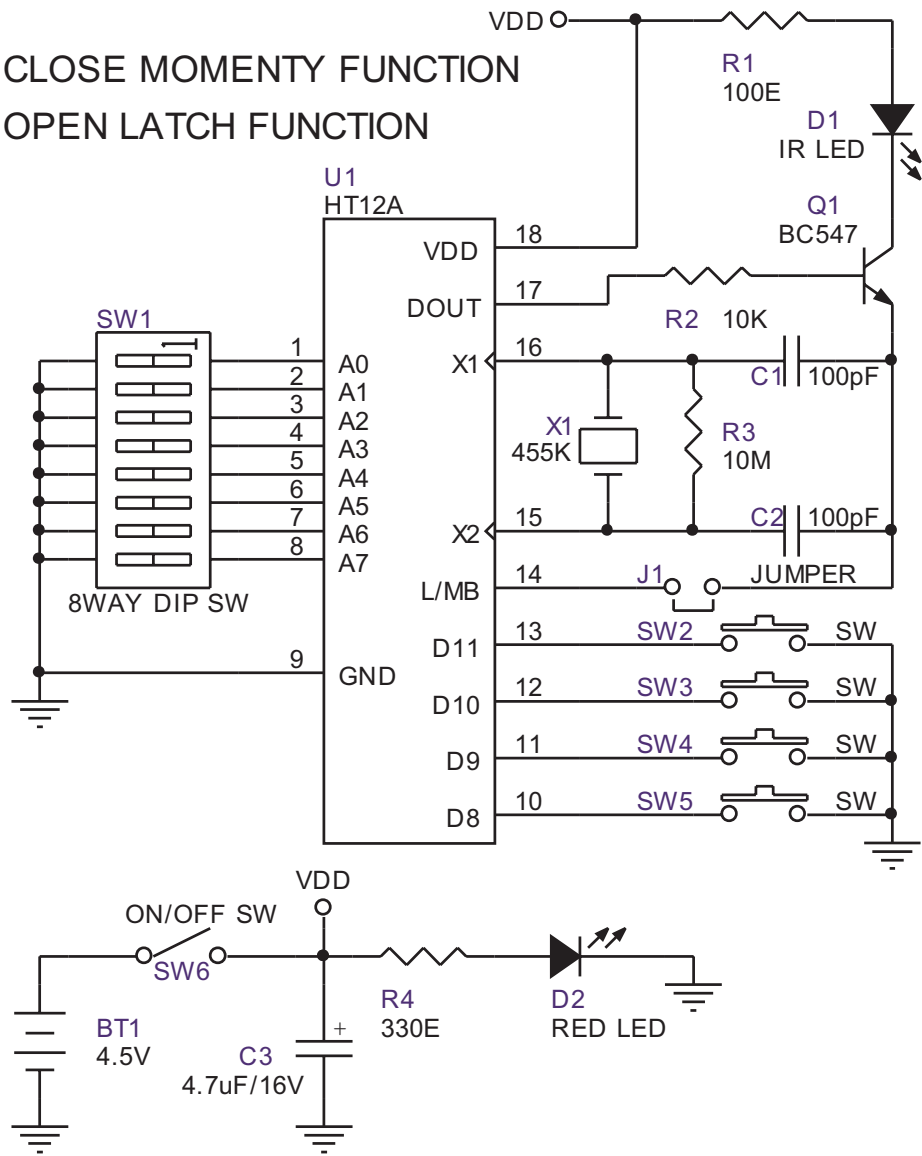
CLOSE MOMENTY FUNCTION
OPEN LATCH FUNCTION

VDD

R1
100E

D1
IR LED

Q1
BC547

U1
HT12A

VDD 18
DOUT 17
X1 16
X2 15
L/MB 14
D11 13
D10 12
D9 11
D8 10
GND 9

R2 10K
C1 100pF
X1 455K
R3 10M
C2 100pF
J1 JUMPER
SW2 SW
SW3 SW
SW4 SW
SW5 SW

SW1
1 A0
2 A1
3 A2
4 A3
5 A4
6 A5
7 A6
8 A7
8WAY DIP SW

VDD
ON/OFF SW
SW6
BT1
4.5V
C3
4.7uF/16V
+
R4
330E
D2
RED LED